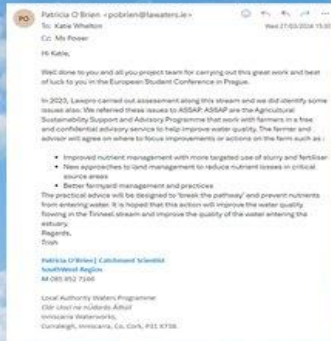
Patricia O Brien <pobrien@lawaters.ie>
To: Katie Whelton
Cc: Ms Power

Wed 27/03/2024 15:30

Hi Katie,

Well done to you and all you project team for carrying out this great work and best of luck to you in the European Student Conference in Prague.

In 2023, Lawaro carried out assessment along this stream and we did identify some issues also. We referred these issues to ASSAP. ASSAP are the Agricultural Sustainability Support and Advisory Programme that work with farmers in a free and confidential advisory service to help improve water quality. The farmer and advisor will agree on where to focus improvements or actions on the farm such as :

• Improved nutrient management with more targeted use of slurry and fertiliser
• New approaches to land management to reduce nutrient losses in critical source areas
• Better farmyard management and practices

The practical advice will be designed to 'break the pathway' and prevent nutrients from entering water. It is hoped that this action will improve the water quality flowing in the Tinneel stream and improve the quality of the water entering the estuary.
Regards,
Trish

Patricia O'Brien | Catchment Scientist
SouthWest Region
M 085 852 7166

Local Authority Waters Programme
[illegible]
Inniscarra Waterworks,
Curraleigh, Inniscarra, Co. Cork, P31 X738